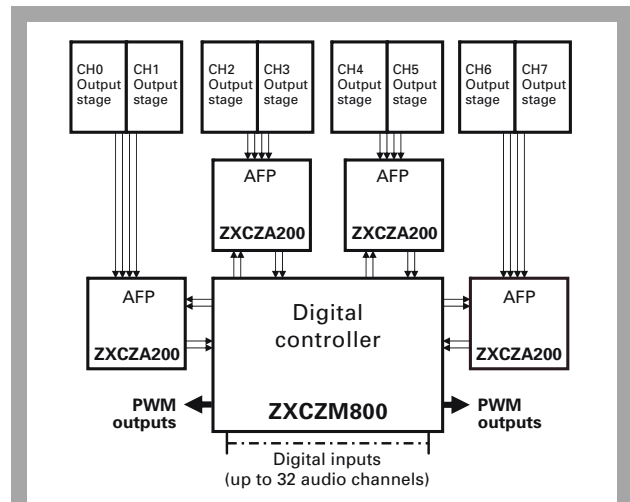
CH0 Output stage

CH1 Output stage

CH2 Output stage

CH3 Output stage

CH4 Output stage

CH5 Output stage

CH6 Output stage

CH7 Output stage

AFP
ZXCZA200

AFP
ZXCZA200

AFP
ZXCZA200

Digital controller
ZXCZM800

AFP
ZXCZA200

PWM outputs

PWM outputs

Digital inputs
(up to 32 audio channels)